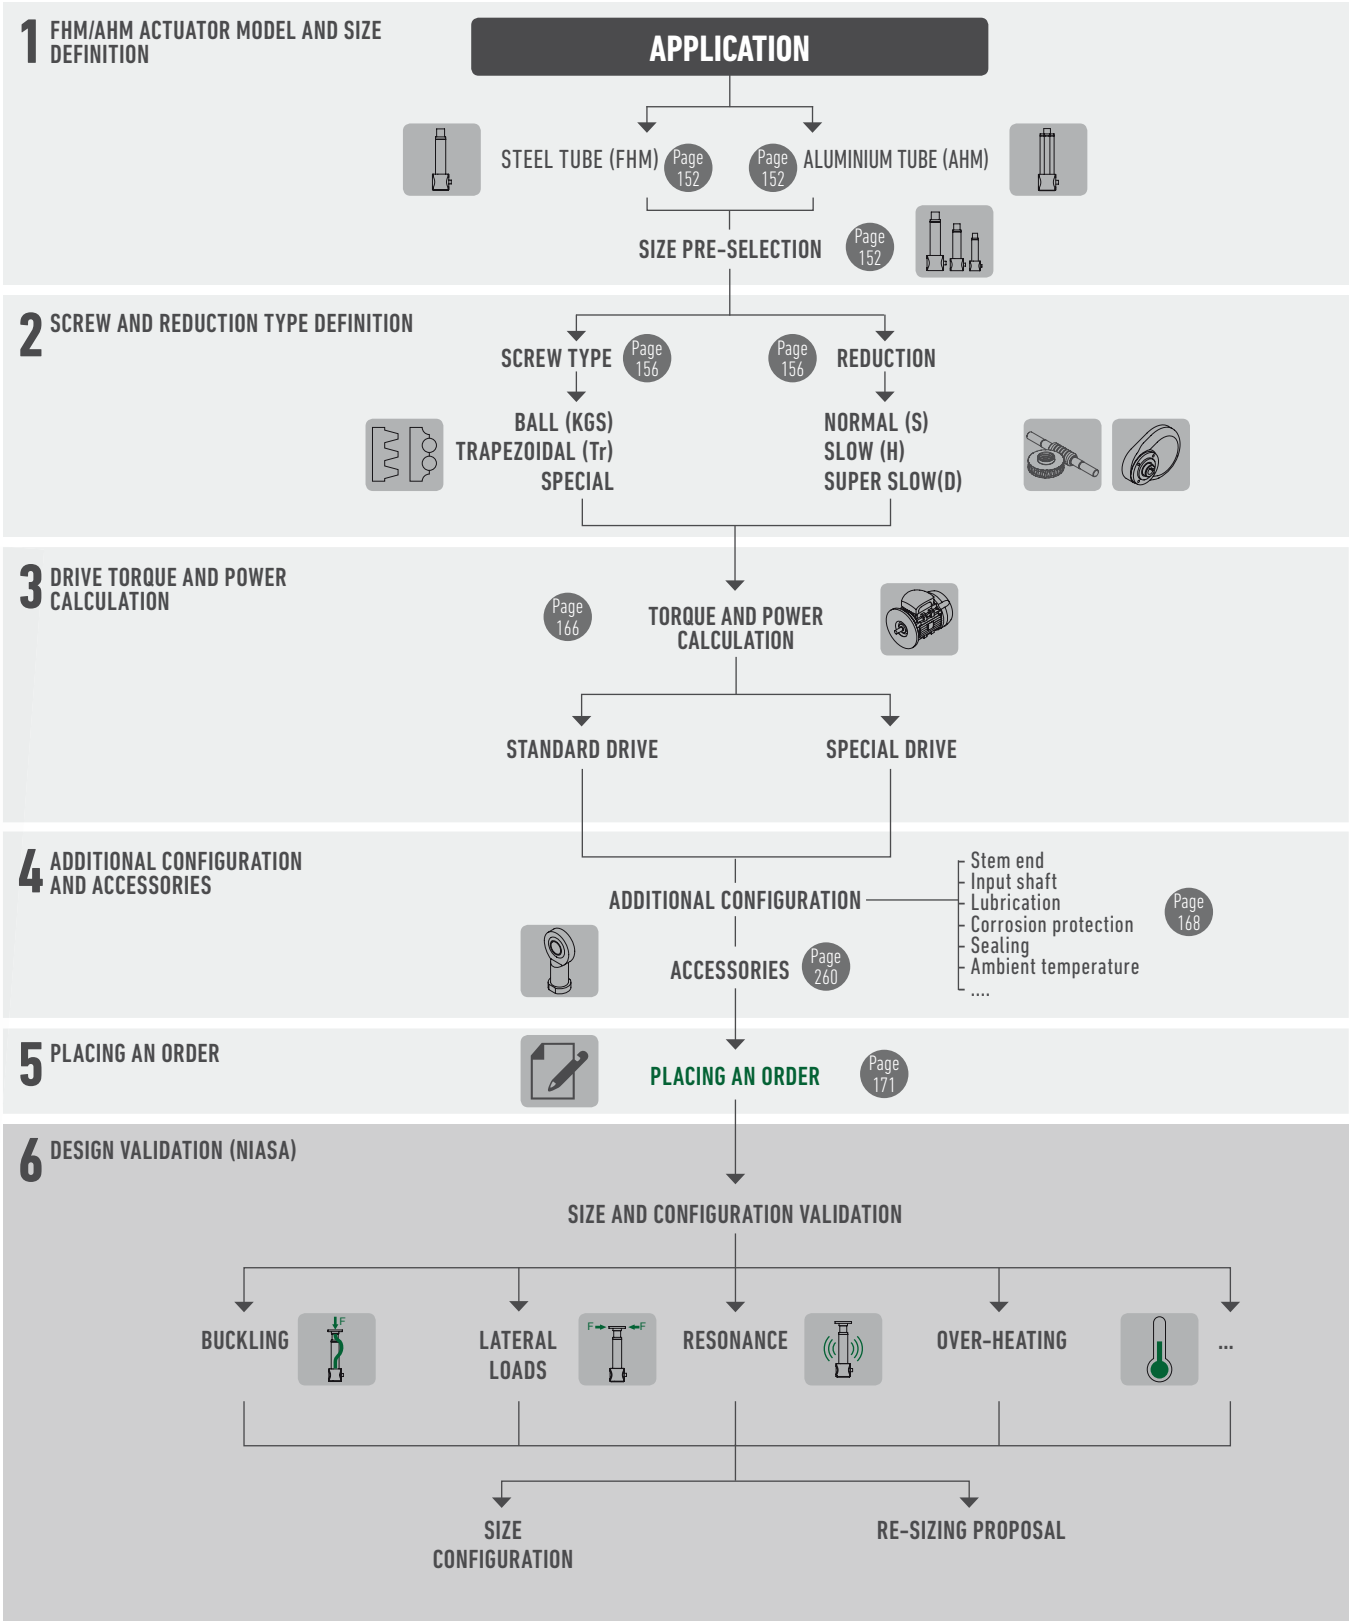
1 FHM/AHM ACTUATOR MODEL AND SIZE DEFINITION

APPLICATION

STEEL TUBE (FHM) Page 152

Page 152 ALUMINIUM TUBE (AHM)

SIZE PRE-SELECTION Page 152

2 SCREW AND REDUCTION TYPE DEFINITION

SCREW TYPE Page 156

Page 156 REDUCTION

BALL (KGS)
TRAPEZOIDAL (Tr)
SPECIAL

NORMAL (S)
SLOW (H)
SUPER SLOW(D)

3 DRIVE TORQUE AND POWER CALCULATION

Page 166

TORQUE AND POWER CALCULATION

STANDARD DRIVE

SPECIAL DRIVE

4 ADDITIONAL CONFIGURATION AND ACCESSORIES

ADDITIONAL CONFIGURATION

Stem end
Input shaft
Lubrication
Corrosion protection
Sealing
Ambient temperature
....

Page 168

ACCESSORIES Page 260

5 PLACING AN ORDER

PLACING AN ORDER Page 171

6 DESIGN VALIDATION (NIASA)

SIZE AND CONFIGURATION VALIDATION

BUCKLING F

LATERAL LOADS F F

RESONANCE

OVER-HEATING

...

SIZE CONFIGURATION

RE-SIZING PROPOSAL